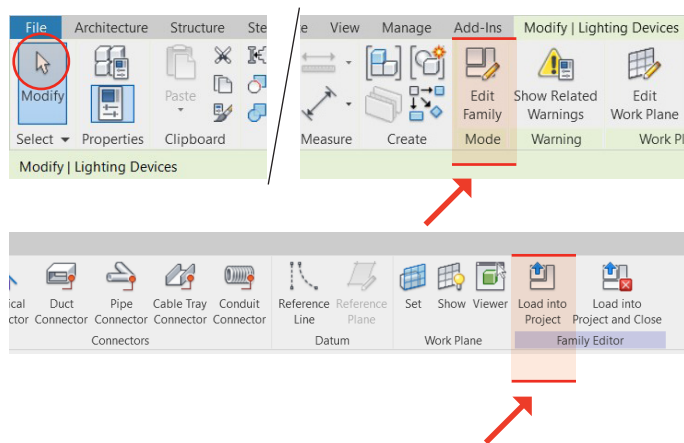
File Architecture Structure Ste

Modify

Properties

Paste

Select ▾ Properties Clipboard

Modify | Lighting Devices

View Manage Add-Ins Modify | Lighting Devices

Edit Family

Show Related Warnings

Edit Work Plane

Measure Create Mode Warning Work Pl

ical ctor

Duct Connector

Pipe Connector

Cable Tray Connector

Conduit Connector

Connectors

Reference Line

Reference Plane

Datum

Set Show Viewer

Work Plane

Load into Project

Load into Project and Close

Family Editor